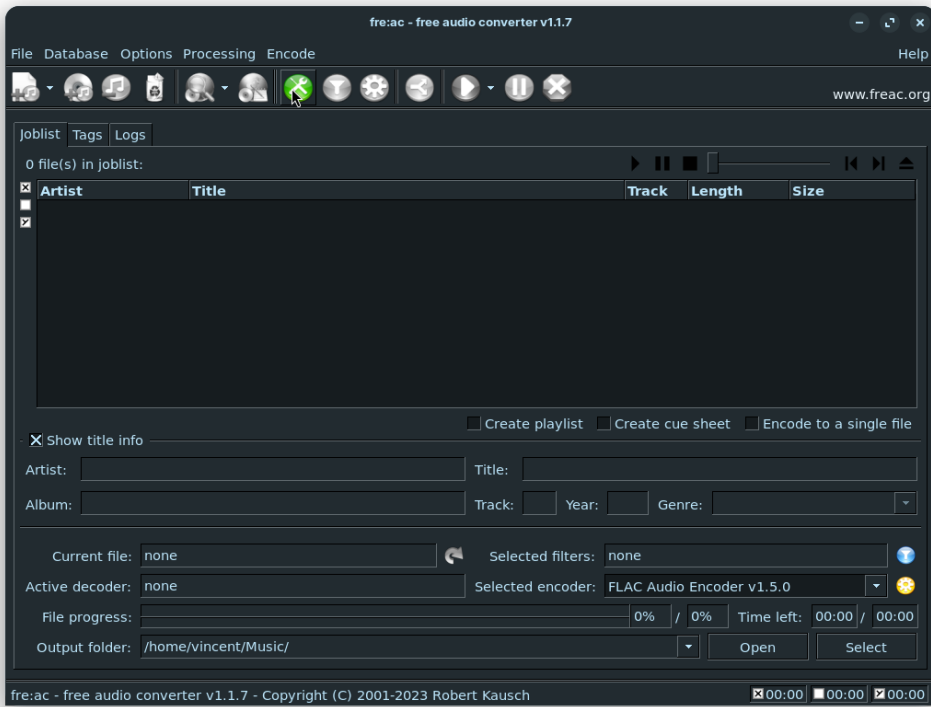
fre:ac - free audio converter v1.1.7

File Database Options Processing Encode Help

www.freac.org

Joblist Tags Logs

0 file(s) in joblist:

| Artist | Title | Track | Length | Size |
|---|---|---|---|---|

Create playlist Create cue sheet Encode to a single file

Show title info

Artist: Title:

Album: Track: Year: Genre:

Current file: none Selected filters: none

Active decoder: none Selected encoder: FLAC Audio Encoder v1.5.0

File progress: 0% / 0% Time left: 00:00 / 00:00

Output folder: /home/vincent/Music/ Open Select

fre:ac - free audio converter v1.1.7 - Copyright (C) 2001-2023 Robert Kausch 00:00 00:00 00:00